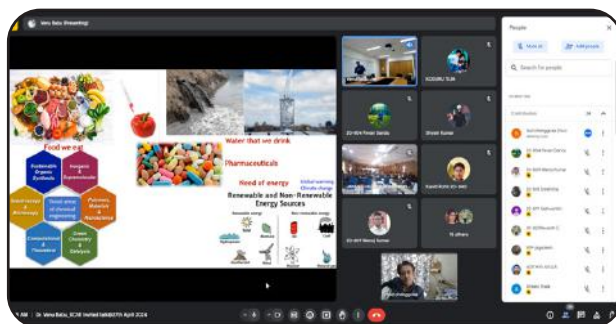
Venu Babu (Presenting)

Food we eat

Sustainable Organic Synthesis

Inorganic & Supramolecular

Spectroscopy & Microscopy

Translational chemical engineering

Polymers, Materials & Nanoscience

Computational & Theoretical

Green Chemistry & Catalysis

Water that we drink

Pharmaceuticals

Need of energy

Global warming
Climate change

Renewable and Non-Renewable Energy Sources

Renewable energy

Non-renewable energy

Hydropower

Oil

Coal

Geothermal

Nuclear

Natural gas

KOSURU TEJA

EO-WIF Pinaki Sarala

Dinesh Kumar

Kamal Kumar EO-WIF

EO-WIF Manoj Kumar

YS jithara

People

Mute all

Add people

Search for people

In call

Contributors

EO-WIF Pinaki Sarala

EO-WIF Manoj Kumar

EO-WIF Srikrishna

Dr. Venu Babu_ICCHE Invited talk|10th April 2024